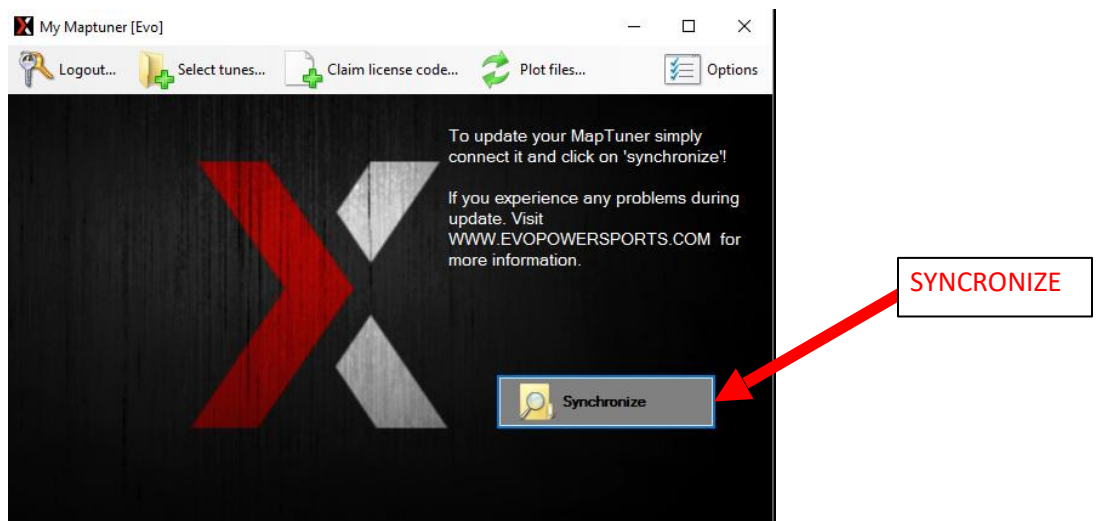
My Maptuner [Evo]

Logout... Select tunes... Claim license code... Plot files... Options

To update your MapTuner simply connect it and click on 'synchronize'!

If you experience any problems during update. Visit WWW.EVOPOWERSPORTS.COM for more information.

Synchronize

SYNCRONIZE